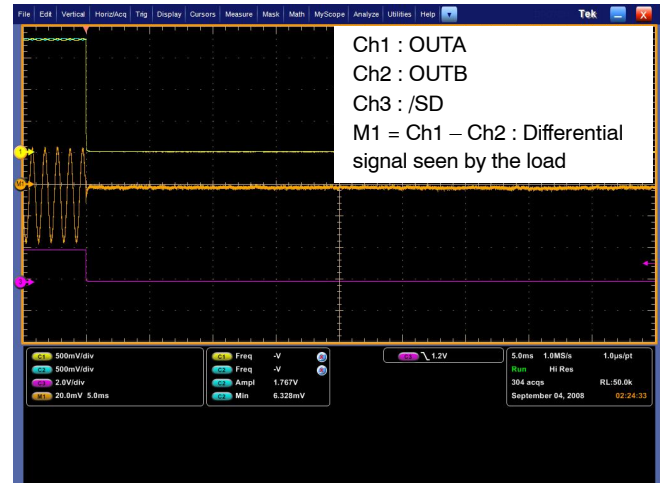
File Edit Vertical Horiz/Acq Trig Display Cursors Measure Mask Math MyScope Analyze Utilities Help

Tek

Ch1 : OUTA
Ch2 : OUTB
Ch3 : /SD
M1 = Ch1 – Ch2 : Differential signal seen by the load

1
M1
3

C1 500mV/div
C2 500mV/div
C3 2.0V/div
M1 20.0mV 5.0ms

C1 Freq -V
C2 Freq -V
C1 Ampl 1.767V
C2 Min 6.328mV

C3 1.2V

5.0ms 1.0MS/s 1.0µs/pt
Run Hi Res
304 acqs RL:50.0k
September 04, 2008 02:24:33